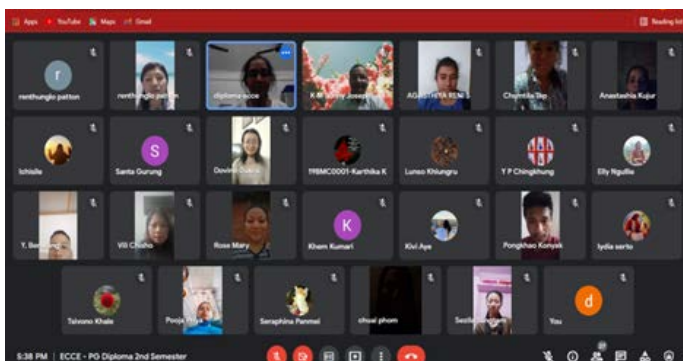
Apps YouTube Maps Gmail

Reading list

r

renthunglo patton

renthunglo patton

diploma ecce

K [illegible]

AGASTHYA REM

Chumlila Sop

Anastashia Kujur

Ichisile

S

Santa Gurung

Dovine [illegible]

19BMC0001-Karthika K

Lunso Khiungru

Y P Chingkhung

Elly Ngullie

Y. Bendang

Vili Chisho

Rose Mary

K

Khem Kumari

Kivi Aye

Pongkhao Konyak

lydia serto

Taivono Khalo

Pooja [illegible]

Seraphina Panmei

chusi phom

Sesila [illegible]

d

You

5:38 PM | ECCE - PG Diploma 2nd Semester